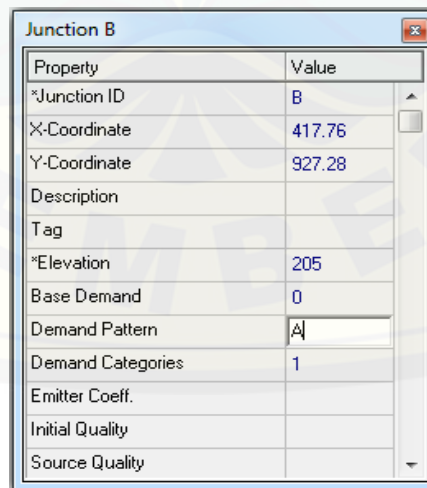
Junction B

| Property | Value |
|---|---|
| *Junction ID | B |
| X-Coordinate | 417.76 |
| Y-Coordinate | 927.28 |
| Description | |
| Tag | |
| *Elevation | 205 |
| Base Demand | 0 |
| Demand Pattern | A |
| Demand Categories | 1 |
| Emitter Coeff. | |
| Initial Quality | |
| Source Quality | |